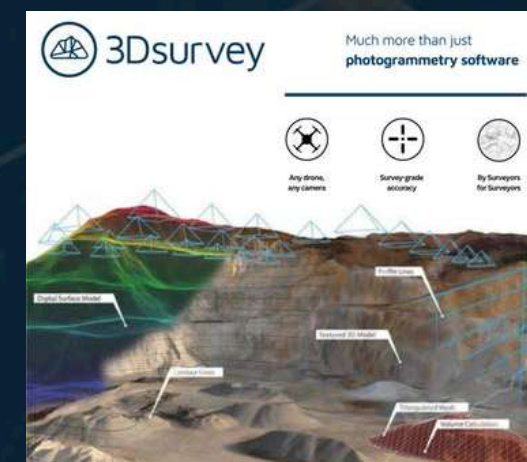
3Dsurvey

Much more than just
photogrammetry software

Any drone, any camera

Survey-grade accuracy

By Surveyors for Surveyors

Digital Surface Model

Profile Lines

Textured 3D Model

Contour Lines

Triangulated Mesh

Volume Calculation